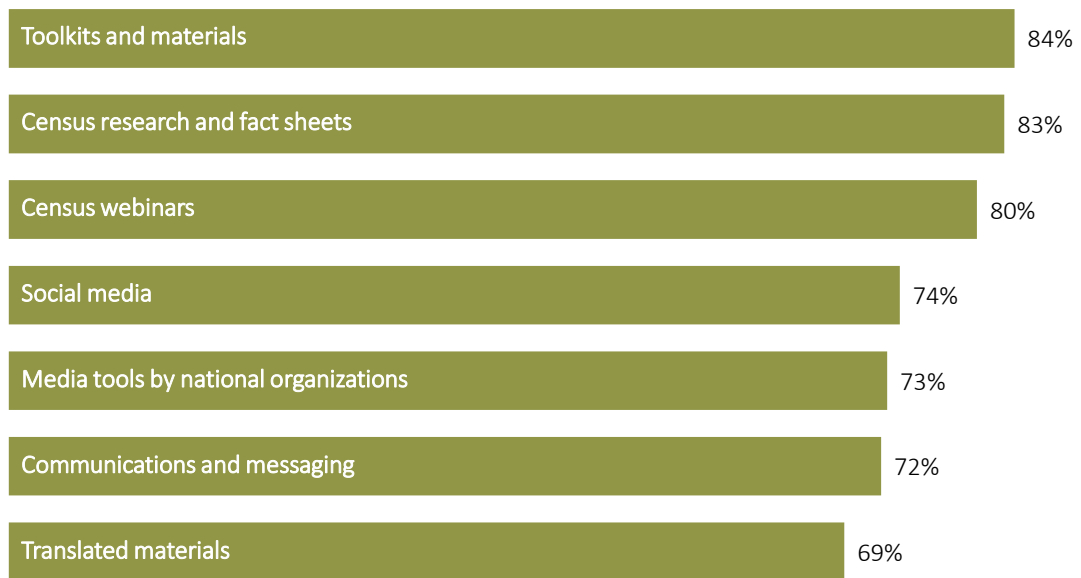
Toolkits and materials 84%

Census research and fact sheets 83%

Census webinars 80%

Social media 74%

Media tools by national organizations 73%

Communications and messaging 72%

Translated materials 69%